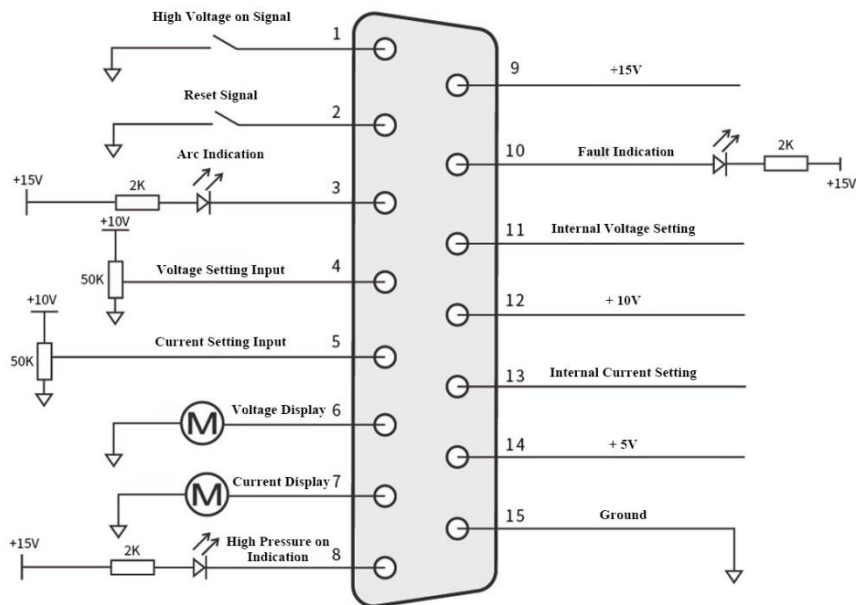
High Voltage on Signal
1
Reset Signal
2
Arc Indication
+15V
2K
3
+10V
50K
Voltage Setting Input
4
+10V
50K
Current Setting Input
5
M
Voltage Display 6
M
Current Display 7
+15V
2K
High Pressure on Indication
8
9
+15V
10
Fault Indication
2K
+15V
11
Internal Voltage Setting
12
+ 10V
13
Internal Current Setting
14
+ 5V
15
Ground